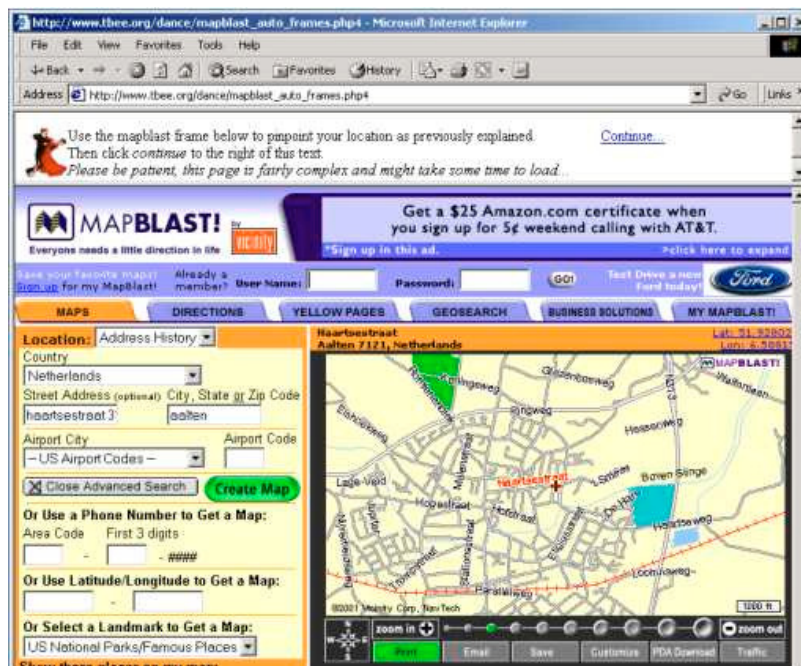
http://www.tbee.org/dance/mapblast_auto_frames.php4 - Microsoft Internet Explorer

File Edit View Favorites Tools Help

Back Search Favorites History

Address http://www.tbee.org/dance/mapblast_auto_frames.php4 Go Links

Use the mapblast frame below to pinpoint your location as previously explained. Then click *continue* to the right of this text. *Please be patient, this page is fairly complex and might take some time to load...*

Continue...

MAPBLAST! by vicinity
Everyone needs a little direction in life

Get a $25 Amazon.com certificate when you sign up for 5¢ weekend calling with AT&T.
*Sign up in this ad. >click here to expand

Save your favorite maps! Sign up for my MapBlast! Already a member? User Name: Password: GO! Test Drive a new Ford today! Ford

MAPS DIRECTIONS YELLOW PAGES GEOSEARCH BUSINESS SOLUTIONS MY MAPBLAST!

Location: Address History
Country
Netherlands
Street Address (optional) City, State or Zip Code
haartsestraat 3 aalten
Airport City Airport Code
-- US Airport Codes --
Close Advanced Search Create Map
Or Use a Phone Number to Get a Map:
Area Code First 3 digits
- - ####
Or Use Latitude/Longitude to Get a Map:
-
Or Select a Landmark to Get a Map:
US National Parks/Famous Places
Show these places on my map:

Haartsestraat
Aalten 7121, Netherlands
Lat: 51.92802
Lon: 6.58817

MAPBLAST!
Haartsestraat
Ringweg
Hoogestraat
Lage-Veld
Bovenweg
Bovenslinge
Haartseweg
Loomsweg
Parallelweg
©2001 Vicinity Corp., NavTech
1200 ft
zoom in zoom out
Print Email Save Customize PDA Download Traffic